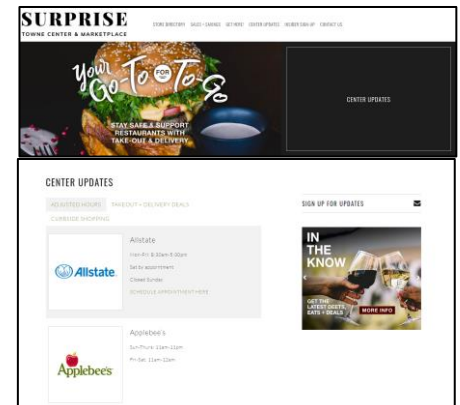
SURPRISE
TOWNE CENTER & MARKETPLACE

STORE DIRECTORY SALES + SAVINGS GET HERE CENTER UPDATES INSIDER SIGN UP CONTACT US

Your Go-To FOR To-Go

STAY SAFE & SUPPORT RESTAURANTS WITH TAKE-OUT & DELIVERY

CENTER UPDATES

CENTER UPDATES

ADJUSTED HOURS TAKEOUT + DELIVERY DEALS CURBSIDE SHOPPING

Allstate

Allstate
Mon-Fri: 8:30am-5:30pm
Sat by appointment
Closed Sunday
SCHEDULE APPOINTMENT HERE

Applebee's

Applebee's
Sun-Thurs: 11am-11pm
Fri-Sat: 11am-12am

SIGN UP FOR UPDATES

IN THE KNOW
GET THE LATEST DEETS, EATS + DEALS
MORE INFO